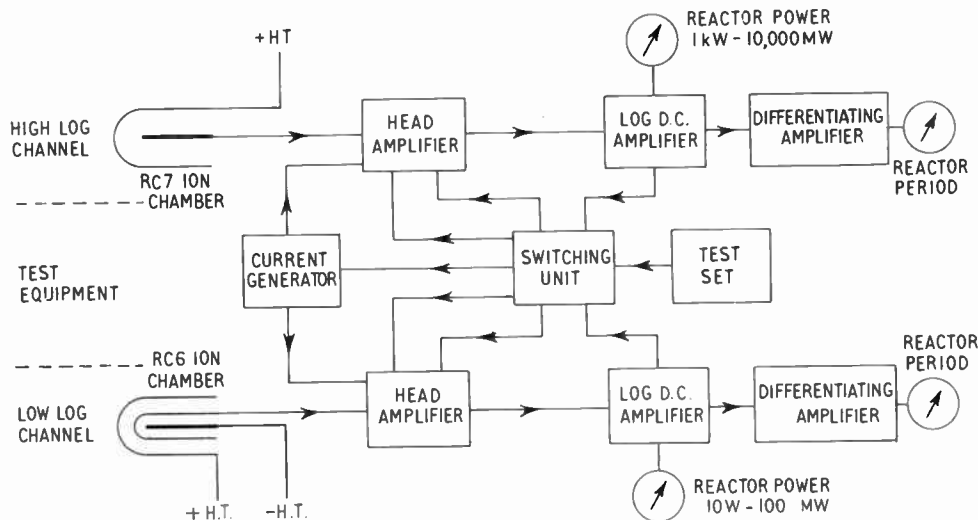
+HT

REACTOR POWER
1kW - 10,000MW

HIGH LOG CHANNEL

HEAD AMPLIFIER

LOG D.C. AMPLIFIER

DIFFERENTIATING AMPLIFIER

REACTOR PERIOD

RC7 ION CHAMBER

CURRENT GENERATOR

SWITCHING UNIT

TEST SET

TEST EQUIPMENT

RC6 ION CHAMBER

REACTOR PERIOD

LOW LOG CHANNEL

HEAD AMPLIFIER

LOG D.C. AMPLIFIER

DIFFERENTIATING AMPLIFIER

REACTOR POWER
10W - 100 MW

+H.T. -H.T.